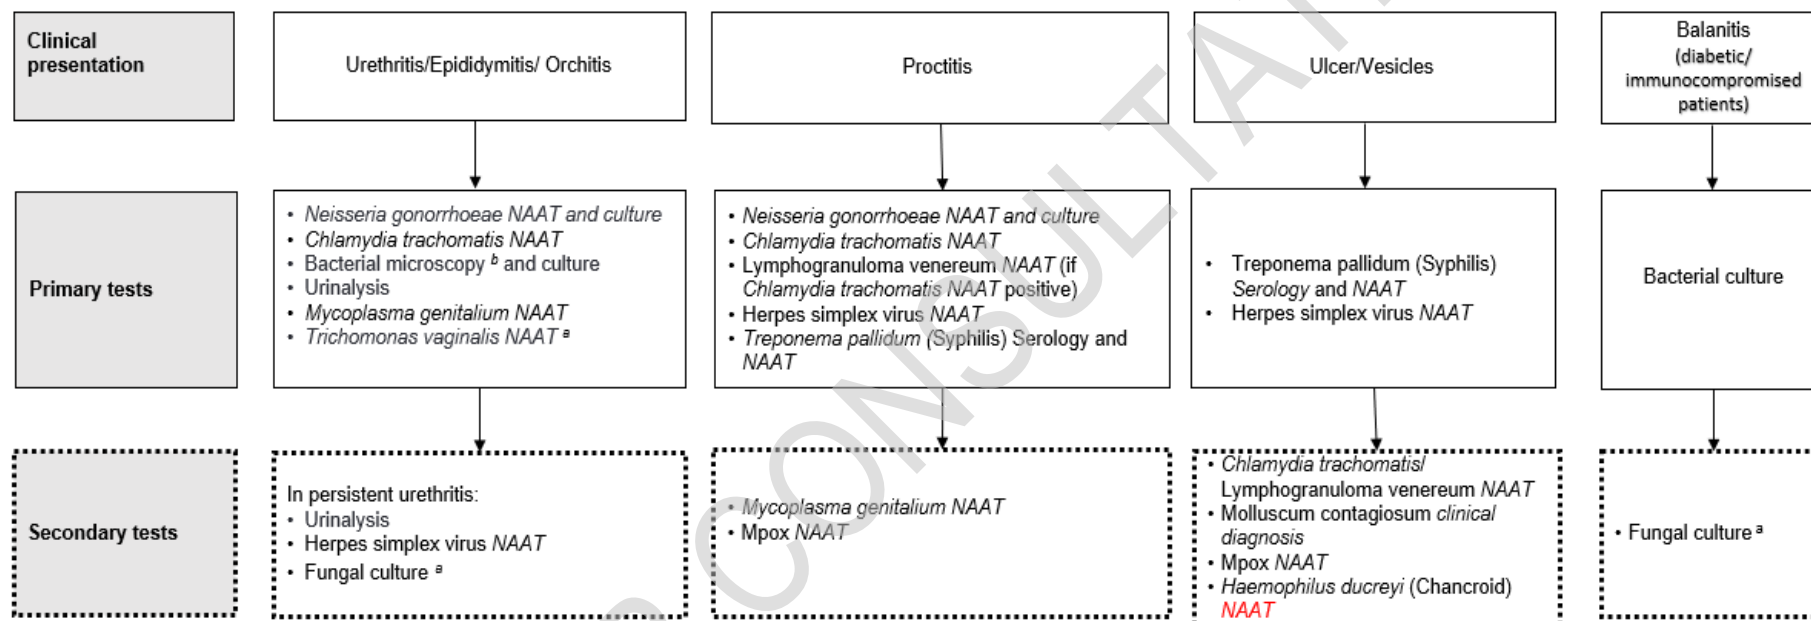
Clinical presentation

Urethritis/Epididymitis/ Orchitis

Proctitis

Ulcer/Vesicles

Balanitis (diabetic/ immunocompromised patients)

Primary tests

- Neisseria gonorrhoeae NAAT and culture
- Chlamydia trachomatis NAAT
- Bacterial microscopy $^b$ and culture
- Urinalysis
- Mycoplasma genitalium NAAT
- Trichomonas vaginalis NAAT $^a$

- Neisseria gonorrhoeae NAAT and culture
- Chlamydia trachomatis NAAT
- Lymphogranuloma venereum NAAT (if Chlamydia trachomatis NAAT positive)
- Herpes simplex virus NAAT
- Treponema pallidum (Syphilis) Serology and NAAT

- Treponema pallidum (Syphilis) Serology and NAAT
- Herpes simplex virus NAAT

Bacterial culture

Secondary tests

In persistent urethritis:
- Urinalysis
- Herpes simplex virus NAAT
- Fungal culture $^a$

- Mycoplasma genitalium NAAT
- Mpox NAAT

- Chlamydia trachomatis/ Lymphogranuloma venereum NAAT
- Molluscum contagiosum clinical diagnosis
- Mpox NAAT
- Haemophilus ducreyi (Chancroid) NAAT

- Fungal culture $^a$

CONSULTATION